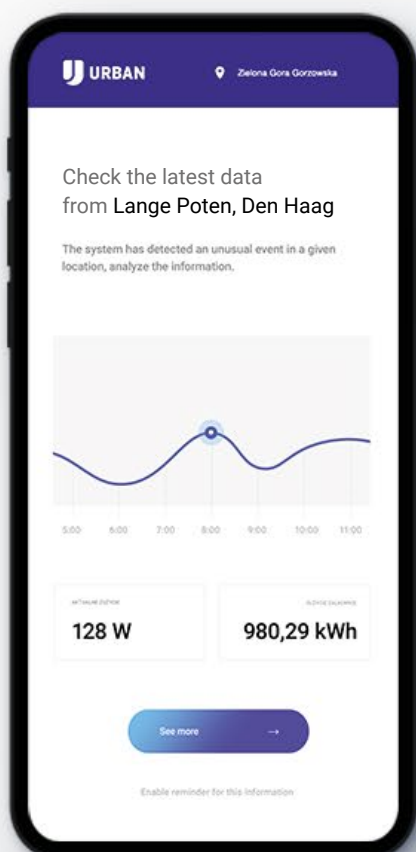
URBAN

Zielona Gora Gorzowska

Check the latest data from Lange Poten, Den Haag

The system has detected an unusual event in a given location, analyze the information.

5:00 6:00 7:00 8:00 9:00 10:00 11:00

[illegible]
128 W

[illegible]
980,29 kWh

See more →

Enable reminder for this information